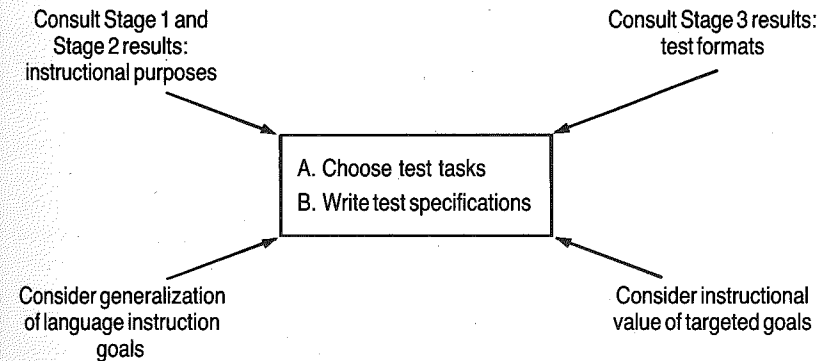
Consult Stage 1 and Stage 2 results: instructional purposes

Consult Stage 3 results: test formats

A. Choose test tasks
B. Write test specifications

Consider generalization of language instruction goals

Consider instructional value of targeted goals